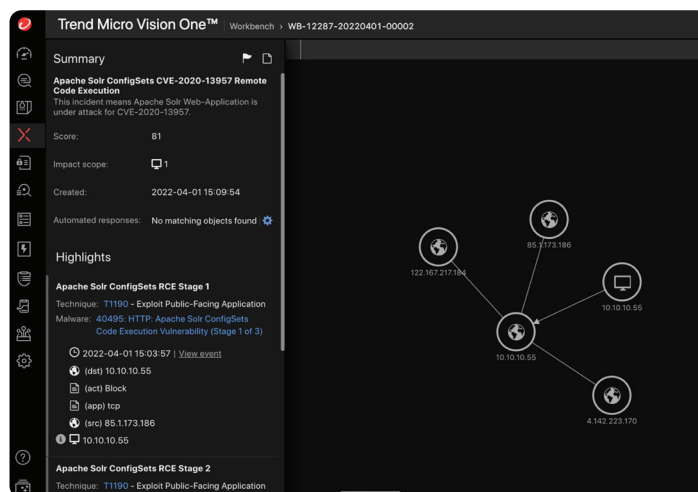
Trend Micro Vision One™ Workbench > WB-12287-20220401-00002

Summary

Apache Solr ConfigSets CVE-2020-13957 Remote Code Execution
This incident means Apache Solr Web-Application is under attack for CVE-2020-13957.

Score: 81

Impact scope: 1

Created: 2022-04-01 15:09:54

Automated responses: No matching objects found

Highlights

Apache Solr ConfigSets RCE Stage 1

Technique: T1190 - Exploit Public-Facing Application

Malware: 40495: HTTP: Apache Solr ConfigSets Code Execution Vulnerability (Stage 1 of 3)

2022-04-01 15:03:57 | View event

(dst) 10.10.10.55

(act) Block

(app) tcp

(src) 85.1.173.186

10.10.10.55

Apache Solr ConfigSets RCE Stage 2

Technique: T1190 - Exploit Public-Facing Application

85.1.173.186

122.167.217.184

10.10.10.55

10.10.10.55

4.142.223.170